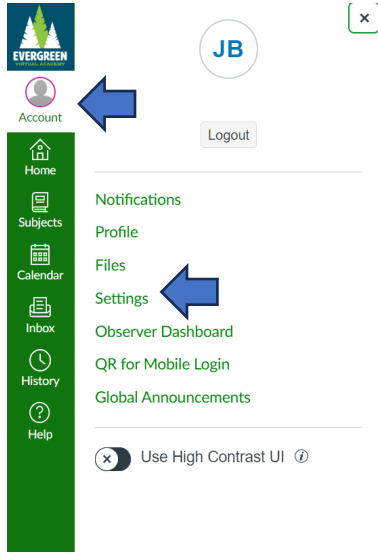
EVERGREEN
VIRTUAL ACADEMY

Account

Home

Subjects

Calendar

Inbox

History

Help

×

JB

Logout

Notifications

Profile

Files

Settings

Observer Dashboard

QR for Mobile Login

Global Announcements

Use High Contrast UI